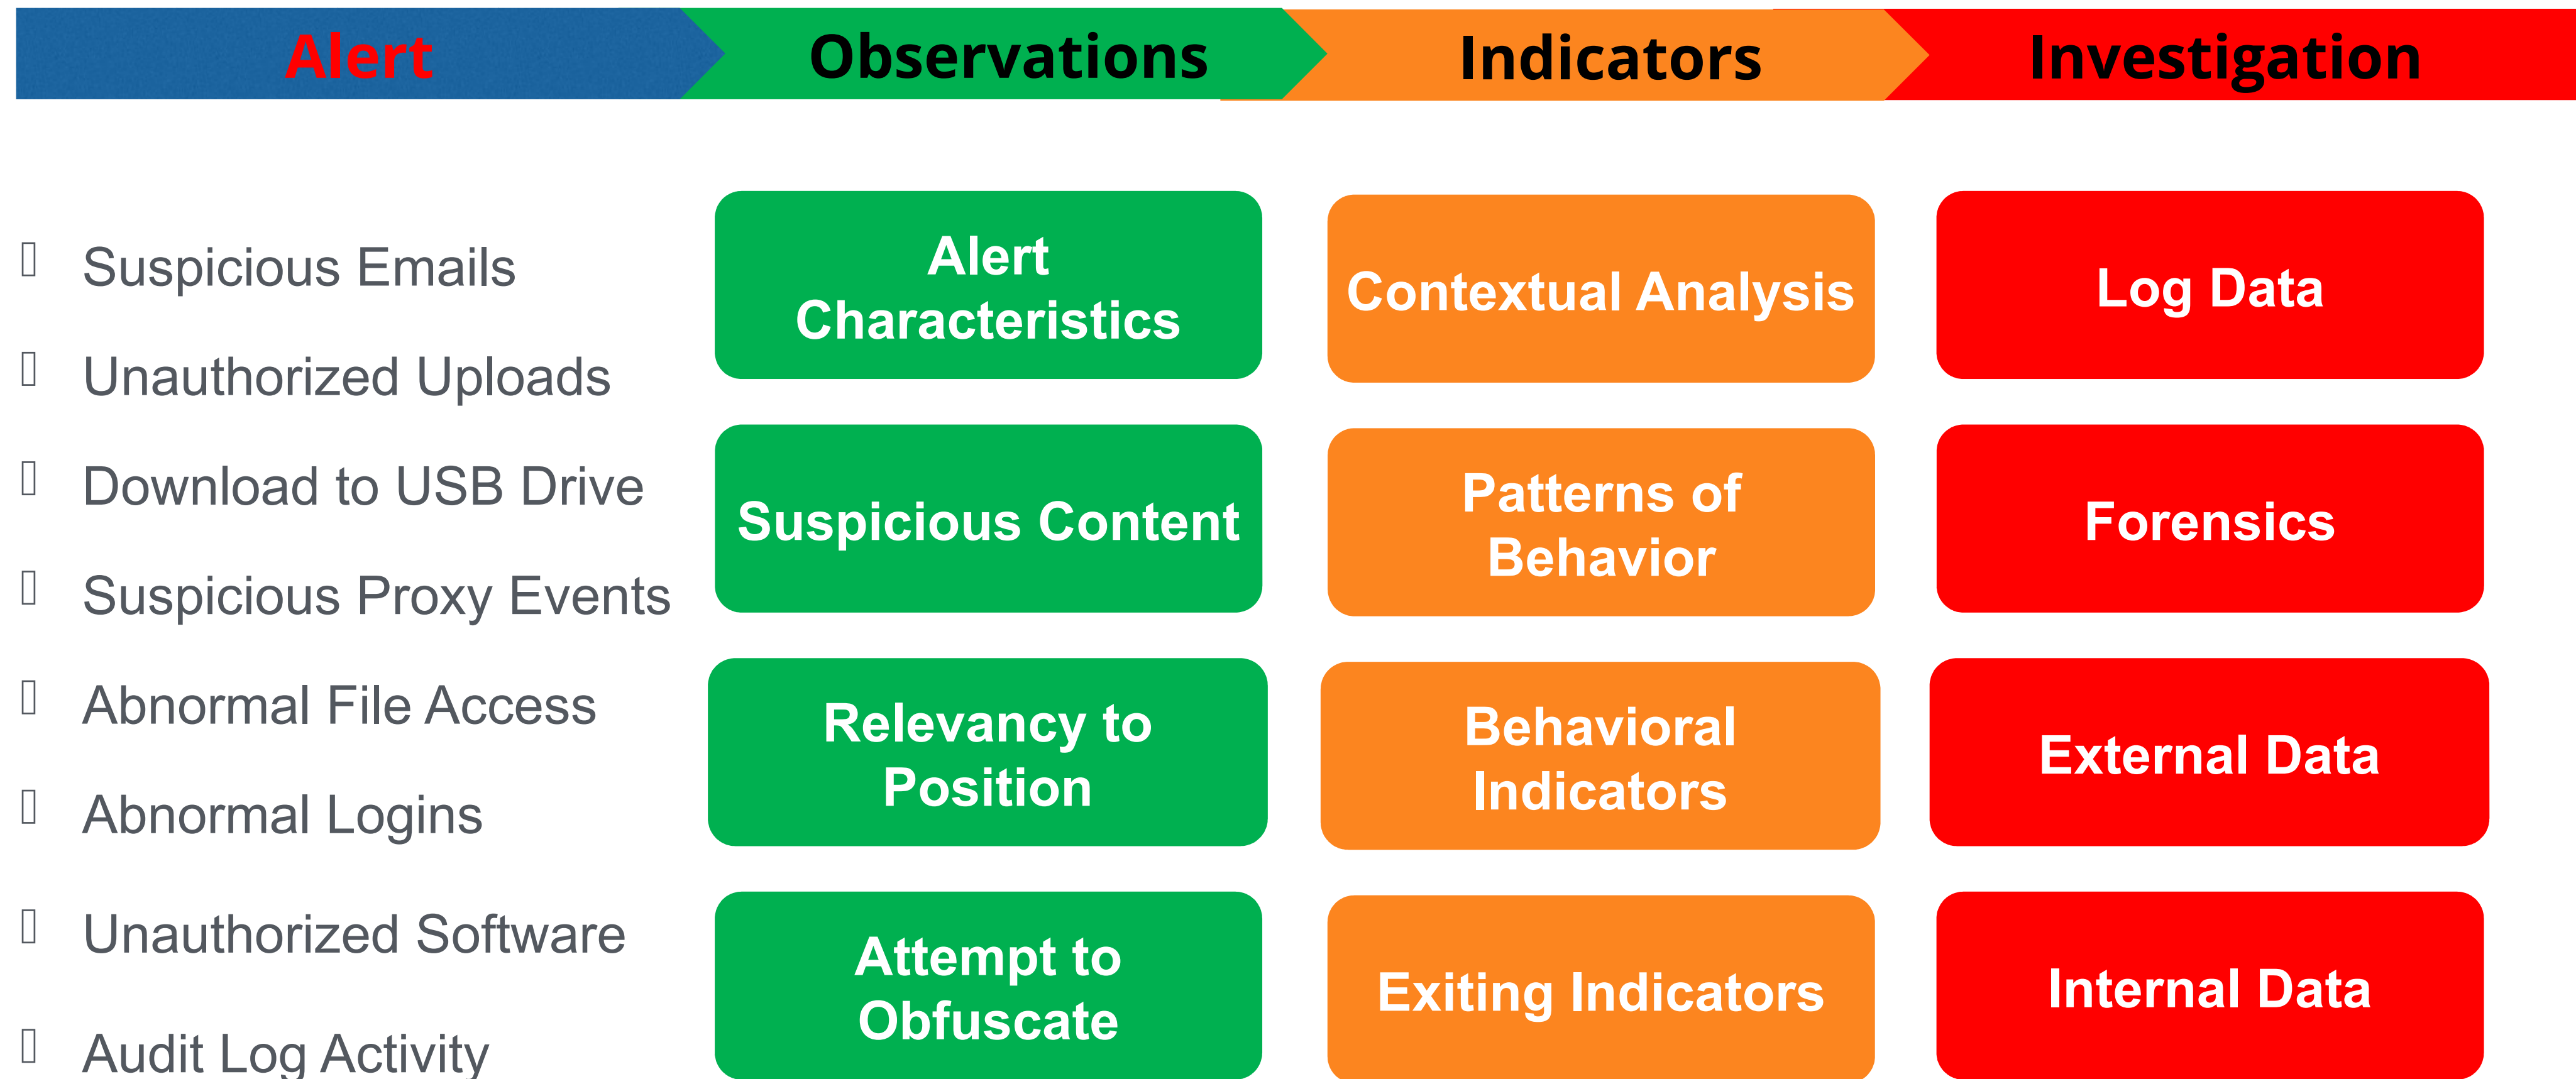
Alert

Observations

Indicators

Investigation

Suspicious Emails

Unauthorized Uploads

Download to USB Drive

Suspicious Proxy Events

Abnormal File Access

Abnormal Logins

Unauthorized Software

Audit Log Activity

Alert Characteristics

Suspicious Content

Relevancy to Position

Attempt to Obfuscate

Contextual Analysis

Patterns of Behavior

Behavioral Indicators

Exiting Indicators

Log Data

Forensics

External Data

Internal Data